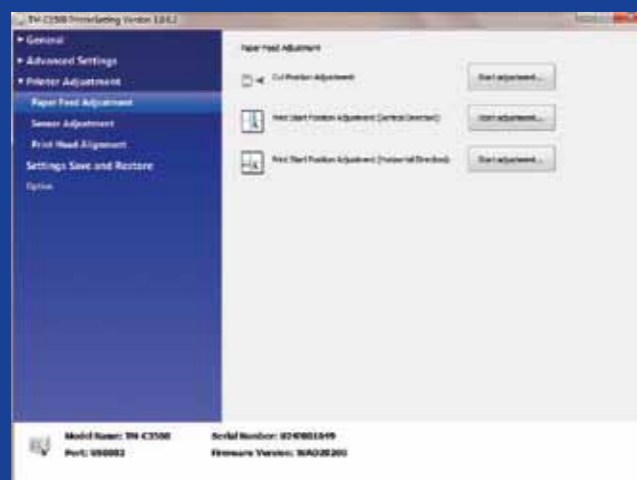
TM-C3500 PrinterSetting Version 1.0.0.2

General
Advanced Settings
Printer Adjustment
Paper Feed Adjustment
Sensor Adjustment
Print Head Alignment
Settings Save and Restore
Option

Paper Feed Adjustment

Cut Position Adjustment
Start adjustment...

Print Start Position Adjustment (Vertical Direction)
Start adjustment...

Print Start Position Adjustment (Horizontal Direction)
Start adjustment...

Model Name: TM-C3500
Port: USB002
Serial Number: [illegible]
Firmware Version: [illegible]